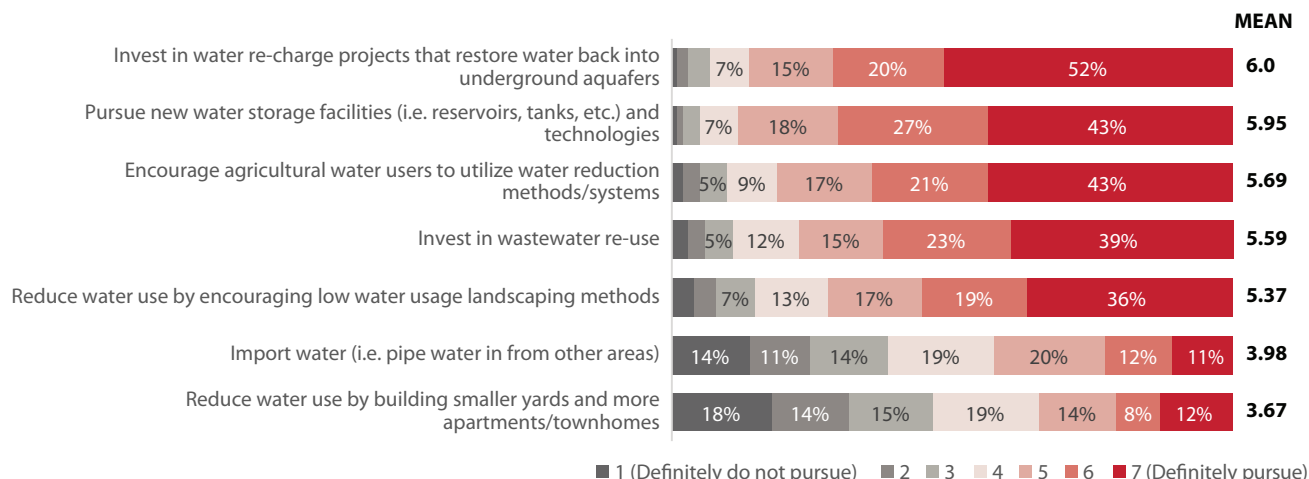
MEAN

Invest in water re-charge projects that restore water back into underground aquafers | 7% | 15% | 20% | 52% | 6.0

Pursue new water storage facilities (i.e. reservoirs, tanks, etc.) and technologies | 7% | 18% | 27% | 43% | 5.95

Encourage agricultural water users to utilize water reduction methods/systems | 5% | 9% | 17% | 21% | 43% | 5.69

Invest in wastewater re-use | 5% | 12% | 15% | 23% | 39% | 5.59

Reduce water use by encouraging low water usage landscaping methods | 7% | 13% | 17% | 19% | 36% | 5.37

Import water (i.e. pipe water in from other areas) | 14% | 11% | 14% | 19% | 20% | 12% | 11% | 3.98

Reduce water use by building smaller yards and more apartments/townhomes | 18% | 14% | 15% | 19% | 14% | 8% | 12% | 3.67

1 (Definitely do not pursue) 2 3 4 5 6 7 (Definitely pursue)